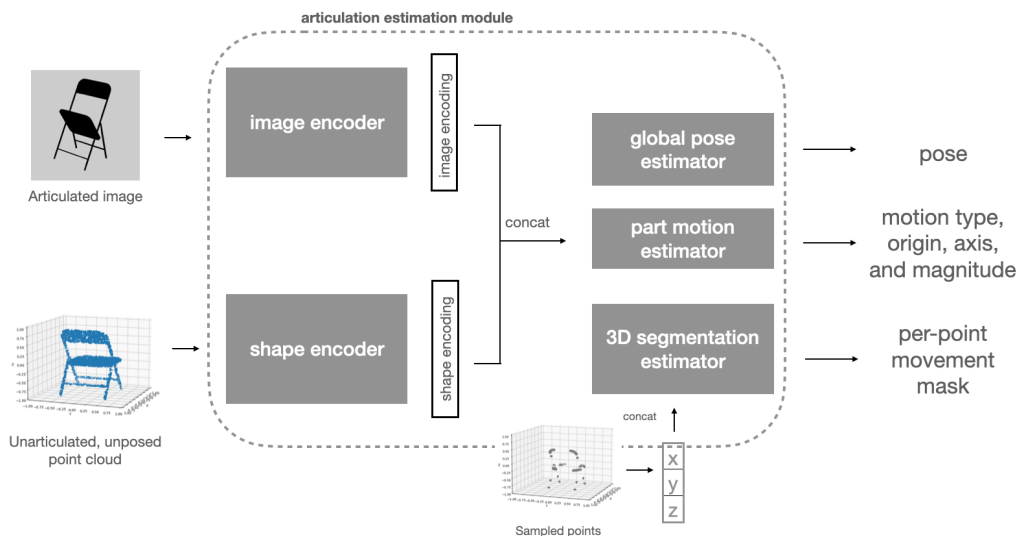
articulation estimation module

Articulated image

image encoder

image encoding

concat

global pose estimator

pose

part motion estimator

motion type, origin, axis, and magnitude

shape encoder

shape encoding

3D segmentation estimator

per-point movement mask

Unarticulated, unposed point cloud

concat

x
y
z

Sampled points